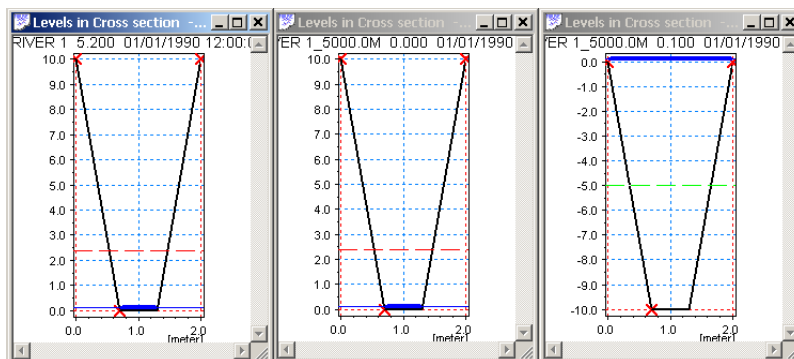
Levels in Cross section -...
RIVER 1 5.200 01/01/1990 12:00:0
10.0
9.0
8.0
7.0
6.0
5.0
4.0
3.0
2.0
1.0
0.0
0.0
1.0
2.0
[meter]

Levels in Cross section -...
ER 1_5000.0M 0.000 01/01/1990
10.0
9.0
8.0
7.0
6.0
5.0
4.0
3.0
2.0
1.0
0.0
0.0
1.0
2.0
[meter]

Levels in Cross section -...
ER 1_5000.0M 0.100 01/01/1990
0.0
-1.0
-2.0
-3.0
-4.0
-5.0
-6.0
-7.0
-8.0
-9.0
-10.0
0.0
1.0
2.0
[meter]